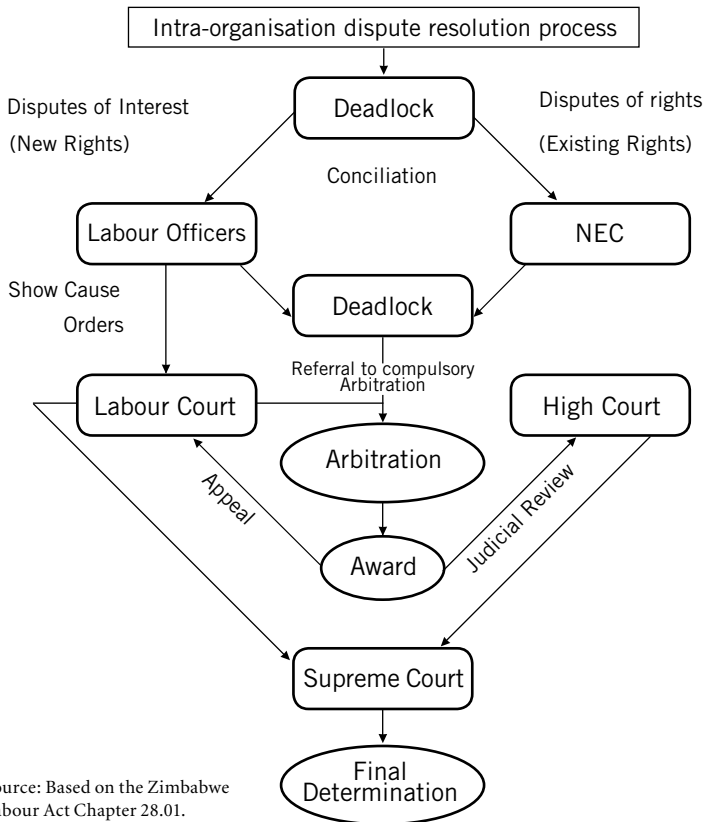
Intra-organisation dispute resolution process

Disputes of Interest
(New Rights)

Deadlock

Disputes of rights
(Existing Rights)

Conciliation

Labour Officers

NEC

Show Cause
Orders

Deadlock

Referral to compulsory Arbitration

Labour Court

High Court

Arbitration

Appeal

Judicial Review

Award

Supreme Court

Final Determination

ource: Based on the Zimbabwe abour Act Chapter 28.01.